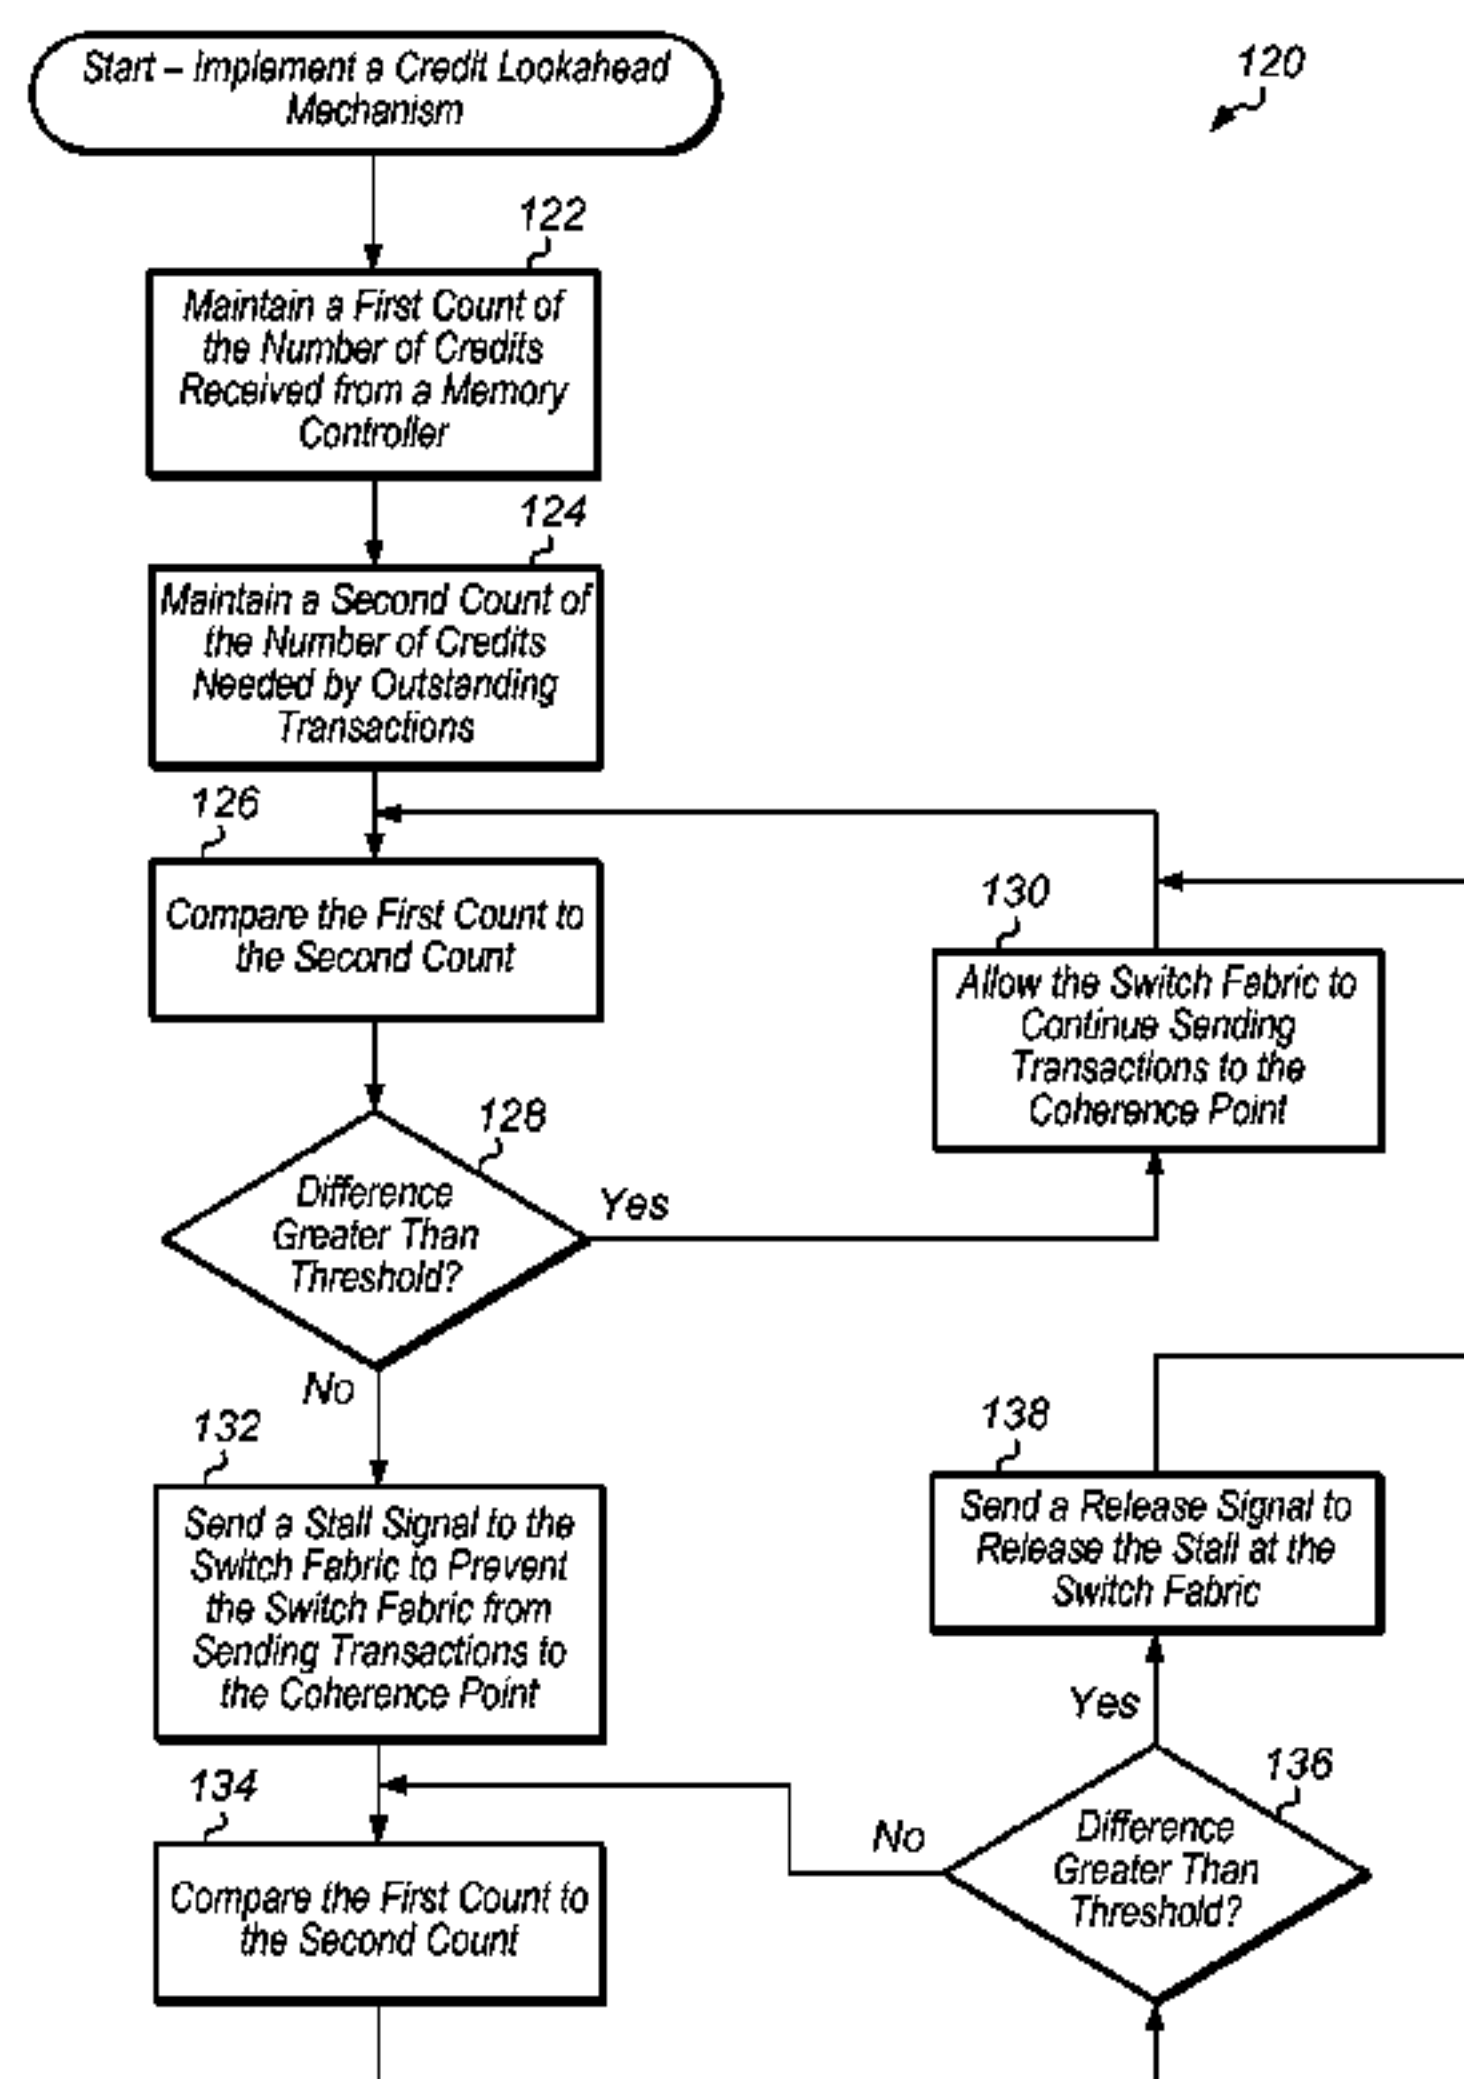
Start – Implement a Credit Lookahead Mechanism

120

122

Maintain a First Count of the Number of Credits Received from a Memory Controller

124

Maintain a Second Count of the Number of Credits Needed by Outstanding Transactions

126

Compare the First Count to the Second Count

130

Allow the Switch Fabric to Continue Sending Transactions to the Coherence Point

128

Difference Greater Than Threshold?

Yes

No

132

Send a Stall Signal to the Switch Fabric to Prevent the Switch Fabric from Sending Transactions to the Coherence Point

138

Send a Release Signal to Release the Stall at the Switch Fabric

Yes

136

134

No

Difference Greater Than Threshold?

Compare the First Count to the Second Count